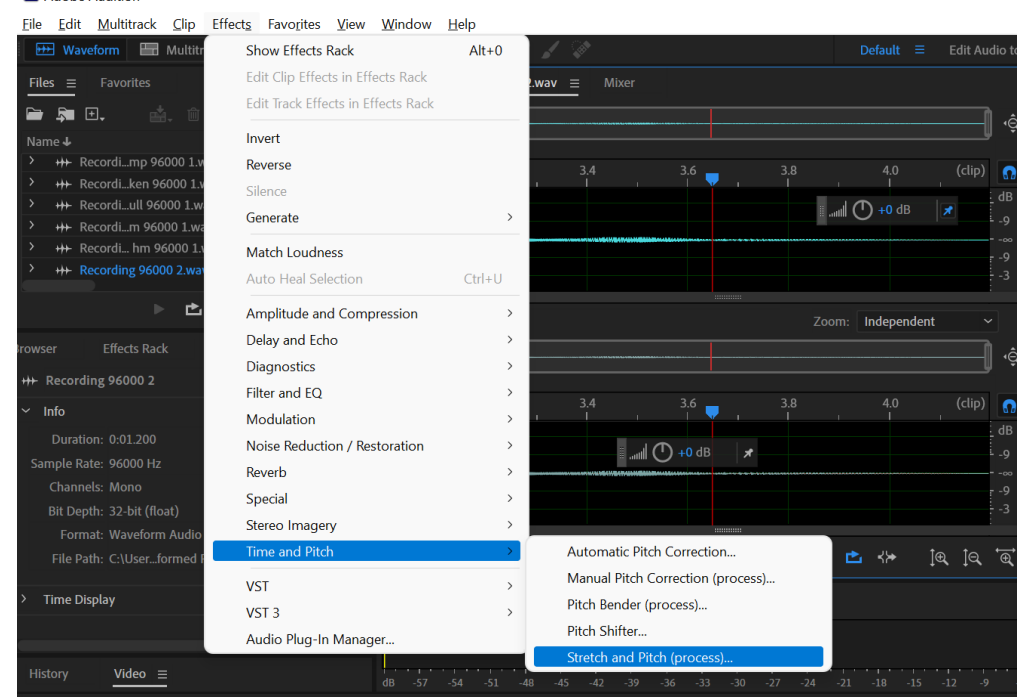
File Edit Multitrack Clip Effects Favorites View Window Help

Waveform Multitr

Default Edit Audio to

Files Favorites

Name

Recordi...mp 96000 1.w
Recordi...ken 96000 1.w
Recordi...ull 96000 1.w
Recordi...m 96000 1.wa
Recordi... hm 96000 1.
Recording 96000 2.wav

rowser Effects Rack

Recording 96000 2

Info

Duration: 0:01.200
Sample Rate: 96000 Hz
Channels: Mono
Bit Depth: 32-bit (float)
Format: Waveform Audio
File Path: C:\User...formed R

Time Display

History Video

Show Effects Rack Alt+0
Edit Clip Effects in Effects Rack
Edit Track Effects in Effects Rack
Invert
Reverse
Silence
Generate
Match Loudness
Auto Heal Selection Ctrl+U
Amplitude and Compression
Delay and Echo
Diagnostics
Filter and EQ
Modulation
Noise Reduction / Restoration
Reverb
Special
Stereo Imagery
Time and Pitch
VST
VST 3
Audio Plug-In Manager...

Automatic Pitch Correction...
Manual Pitch Correction (process)...
Pitch Bender (process)...
Pitch Shifter...
Stretch and Pitch (process)...

2.wav Mixer

3.4 3.6 3.8 4.0 (clip)

+0 dB

dB -9 -∞ -9 -3

Zoom: Independent

3.4 3.6 3.8 4.0 (clip)

+0 dB

dB -9 -∞ -9 -3

dB -57 -54 -51 -48 -45 -42 -39 -36 -33 -30 -27 -24 -21 -18 -15 -12 -9